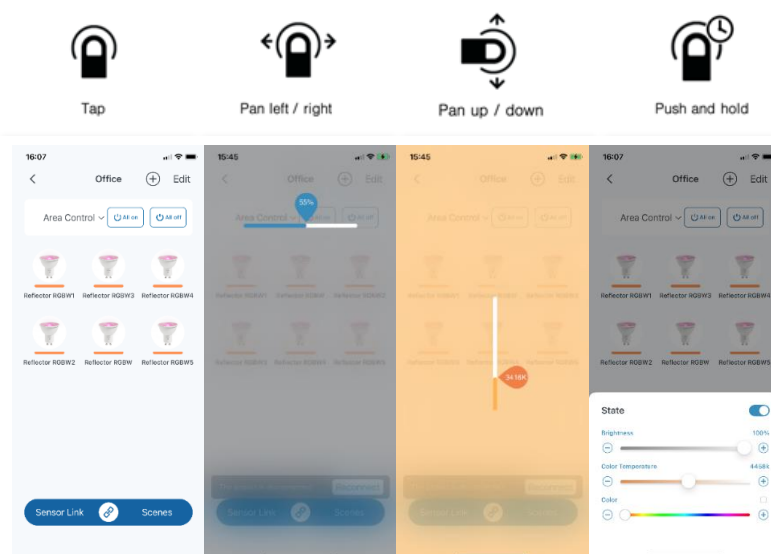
Tap

Pan left / right

Pan up / down

Push and hold

16:07

Office

Edit

Area Control

All on

All off

Reflector RGBW1

Reflector RGBW3

Reflector RGBW4

Reflector RGBW2

Reflector RGBW

Reflector RGBW5

Sensor Link

Scenes

15:45

Office

Edit

55%

Area Control

All off

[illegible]

Reflector RGBW1

Reflector RGBW3

Reflector RGBW4

Reflector RGBW2

Reflector RGBW

Reflector RGBW5

Recommend

Sensor Link

Scenes

15:45

Office

Edit

Area Control

All on

All off

3416K

Recommend

Sensor Link

Scenes

16:07

Office

Edit

Area Control

All on

All off

Reflector RGBW1

Reflector RGBW3

Reflector RGBW4

Reflector RGBW2

Reflector RGBW

Reflector RGBW5

State

Brightness

100%

Color Temperature

4468K

Color